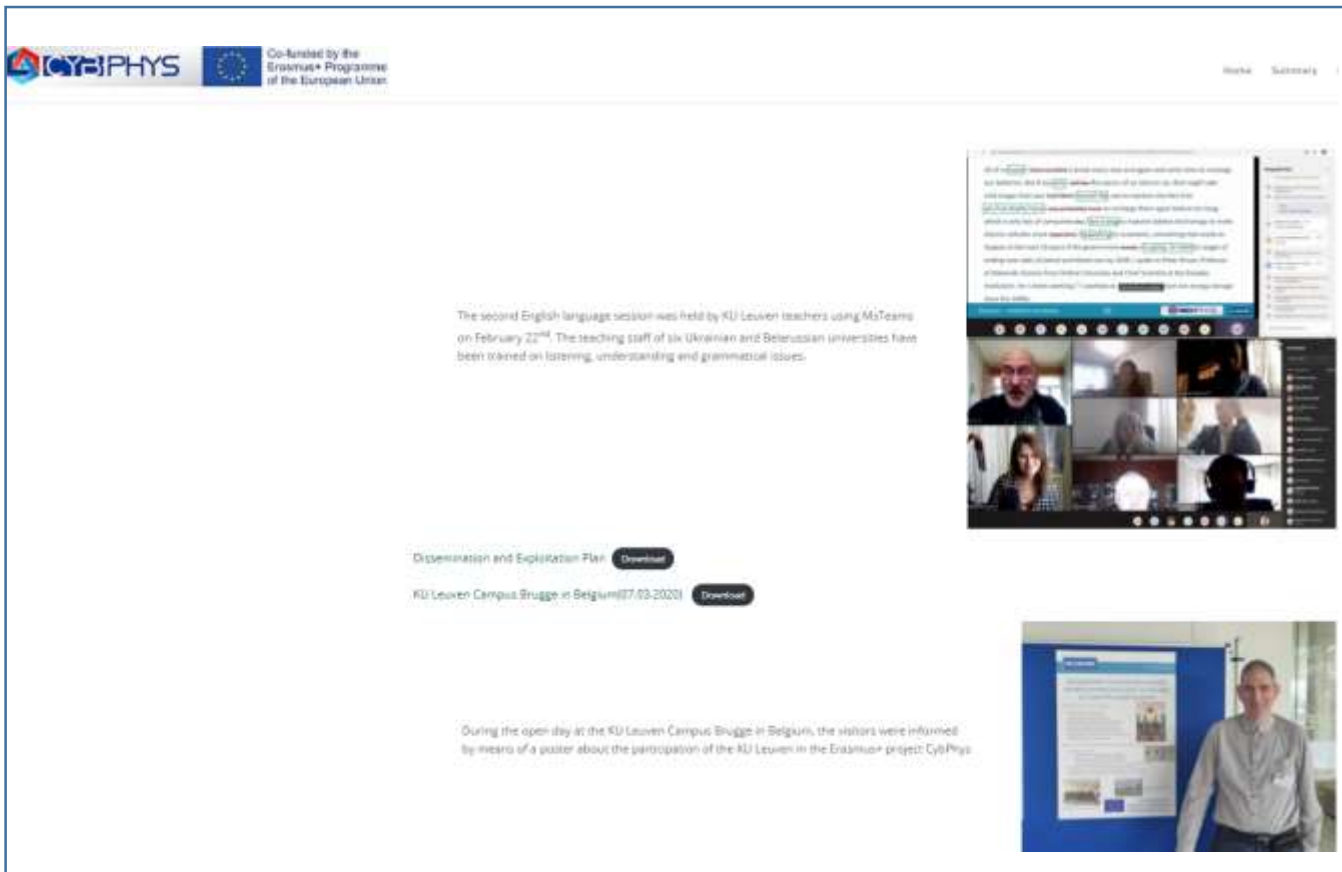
CYBPHYS

Co-funded by the Erasmus+ Programme of the European Union

Home Summary

The second English language session was held by KU Leuven teachers using MsTeams on February 22nd. The teaching staff of six Ukrainian and Belarussian universities have been trained on listening, understanding and grammatical issues.

Dissemination and Exploitation Plan Download

KU Leuven Campus Brugge in Belgium(07.03.2020) Download

During the open day at the KU Leuven Campus Brugge in Belgium, the visitors were informed by means of a poster about the participation of the KU Leuven in the Erasmus+ project CybPhys